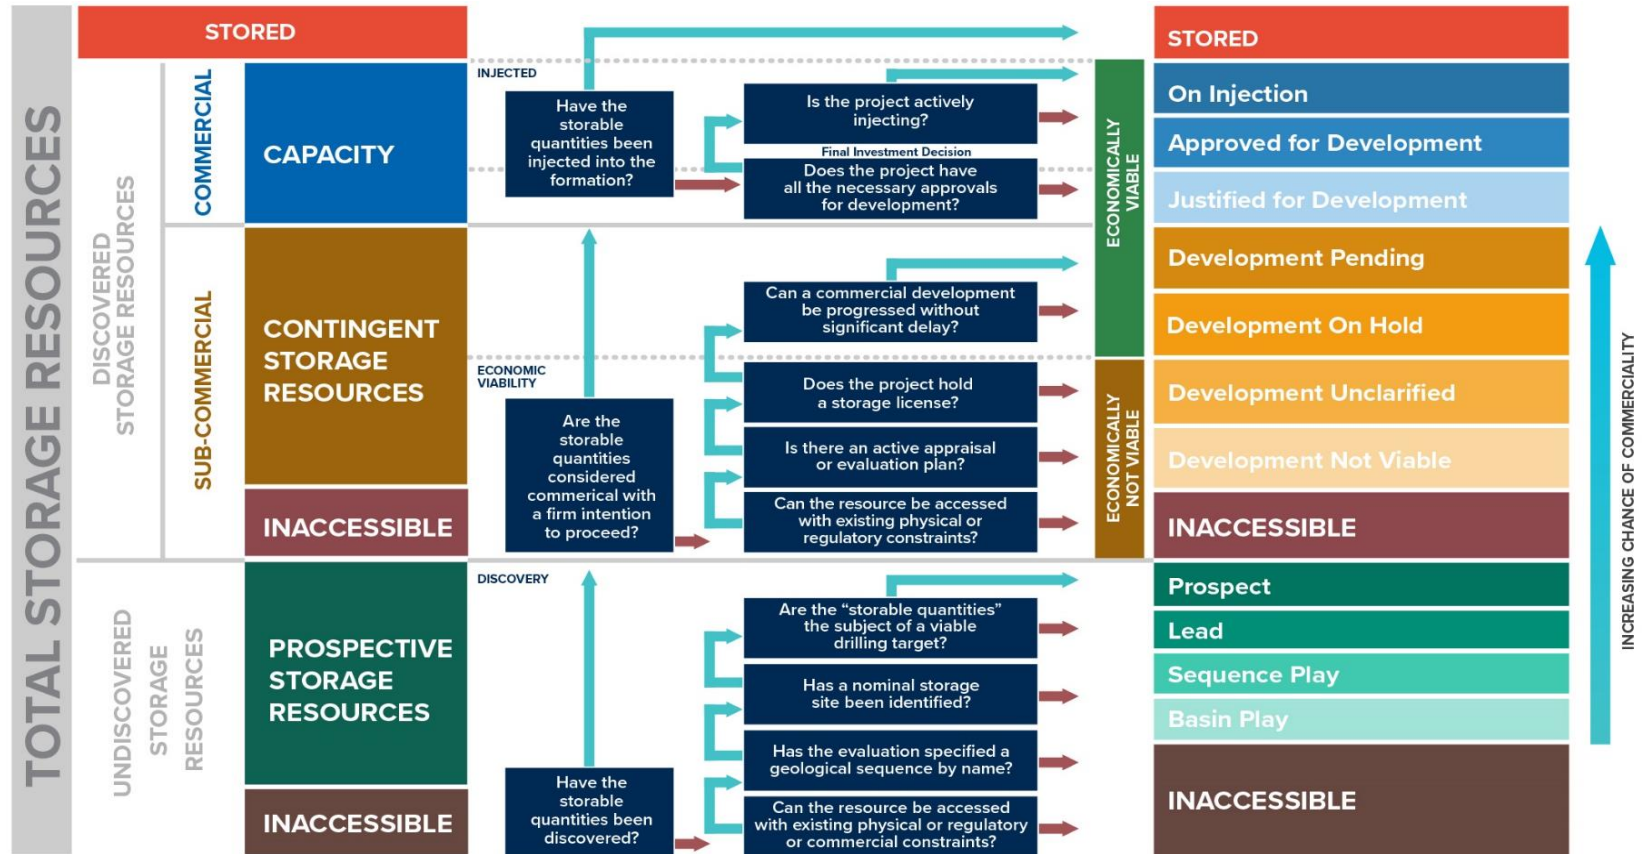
TOTAL STORAGE RESOURCES

STORED

DISCOVERED STORAGE RESOURCES

COMMERCIAL

CAPACITY

SUB-COMMERCIAL

CONTINGENT STORAGE RESOURCES

INACCESSIBLE

UNDISCOVERED STORAGE RESOURCES

PROSPECTIVE STORAGE RESOURCES

INACCESSIBLE

INJECTED

Have the storable quantities been injected into the formation?

Is the project actively injecting?

Final Investment Decision

Does the project have all the necessary approvals for development?

ECONOMIC VIABILITY

Can a commercial development be progressed without significant delay?

Does the project hold a storage license?

Are the storable quantities considered commerical with a firm intention to proceed?

Is there an active appraisal or evaluation plan?

Can the resource be accessed with existing physical or regulatory constraints?

DISCOVERY

Are the "storable quantities" the subject of a viable drilling target?

Has a nominal storage site been identified?

Has the evaluation specified a geological sequence by name?

Have the storable quantities been discovered?

Can the resource be accessed with existing physical or regulatory or commercial constraints?

ECONOMICALLY VIABLE

ECONOMICALLY NOT VIABLE

STORED

On Injection

Approved for Development

Justified for Development

Development Pending

Development On Hold

Development Unclarified

Development Not Viable

INACCESSIBLE

Prospect

Lead

Sequence Play

Basin Play

INACCESSIBLE

INCREASING CHANCE OF COMMERCIALITY